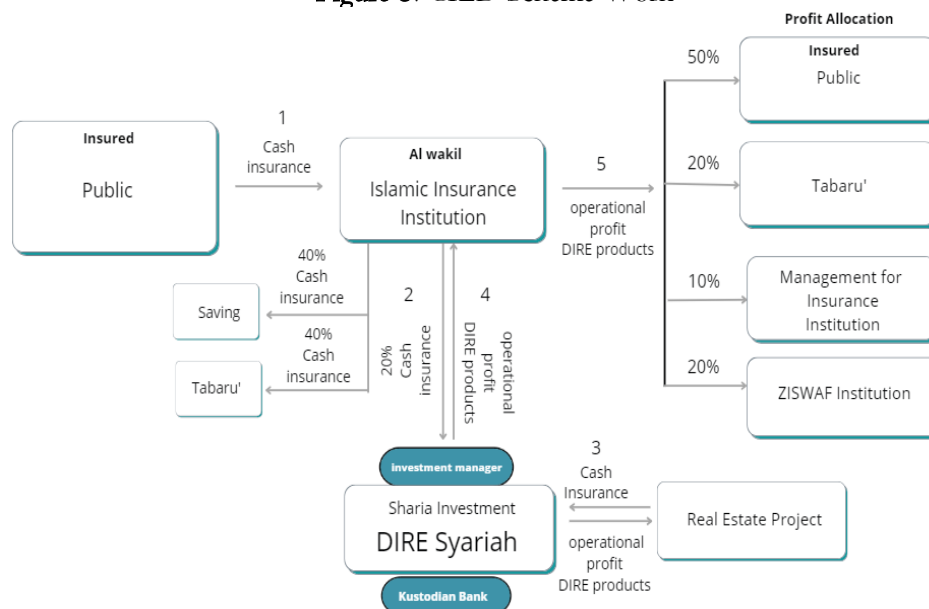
Figure 3. IIED Scheme Work

Profit Allocation

Insured

Public

1

Cash insurance

Al wakil

Islamic Insurance Institution

5

operational profit DIRE products

50%

Insured

Public

20%

Tabaru'

10%

Management for Insurance Institution

20%

ZISWAF Institution

40% Cash insurance

Saving

40% Cash insurance

Tabaru'

2

20% Cash insurance

4

operational profit DIRE products

3

Cash Insurance

Investment manager

Sharia Investment

DIRE Syariah

Kustodian Bank

operational profit DIRE products

Real Estate Project